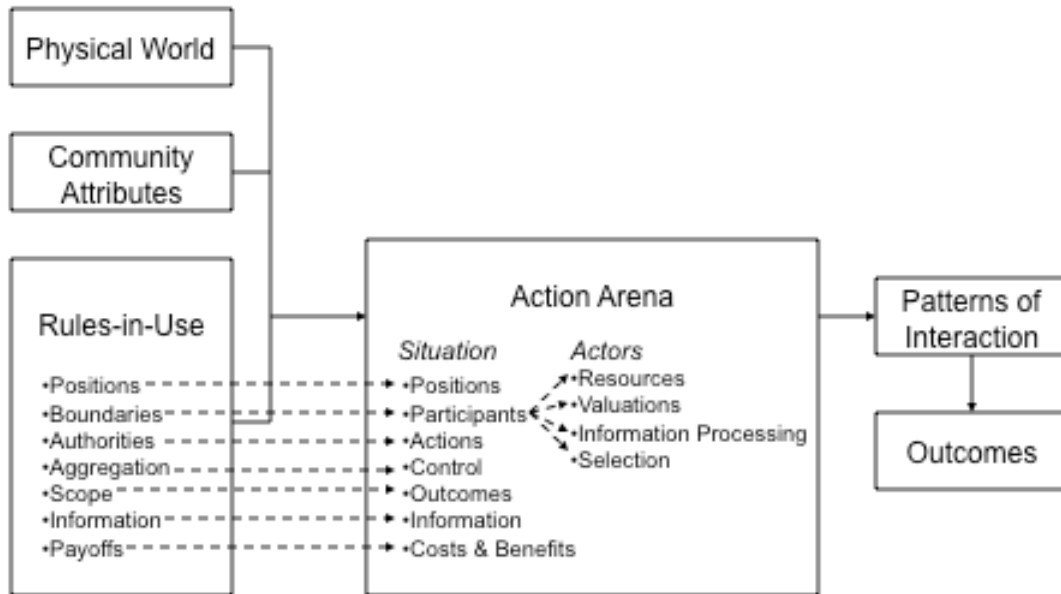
Physical World

Community Attributes

Rules-in-Use

•Positions
•Boundaries
•Authorities
•Aggregation
•Scope
•Information
•Payoffs

Action Arena

Situation
•Positions
•Participants
•Actions
•Control
•Outcomes
•Information
•Costs & Benefits

Actors
•Resources
•Valuations
•Information Processing
•Selection

Patterns of Interaction

Outcomes